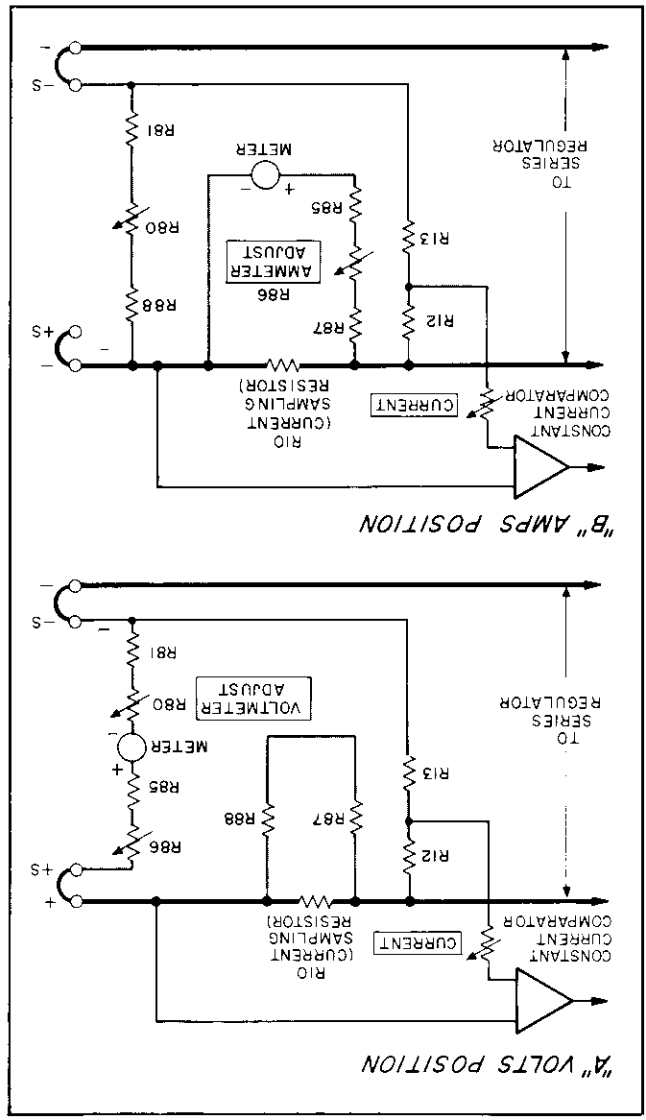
"B" AMPS POSITION

TO SERIES REGULATOR

S−
−
R81
METER
− +
R80
R85
AMMETER ADJUST
R86
R13
R88
R87
R12
S+
−
R10 (CURRENT SAMPLING RESISTOR)
CURRENT
CONSTANT CURRENT COMPARATOR

"A" VOLTS POSITION

TO SERIES REGULATOR

S−
−
R81
VOLTMETER ADJUST
R80
−
METER
+
R85
R13
R88
R87
R86
R12
S+
+
R10 (CURRENT SAMPLING RESISTOR)
CURRENT
CONSTANT CURRENT COMPARATOR